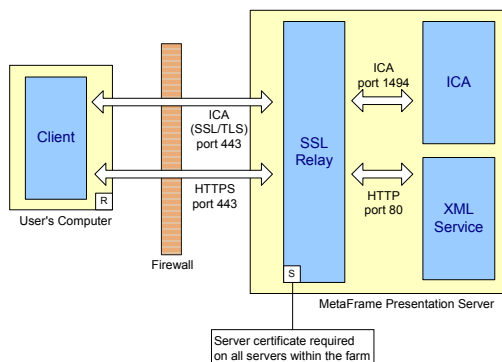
Client

R

User's Computer

ICA (SSL/TLS) port 443

HTTPS port 443

Firewall

SSL Relay

S

ICA port 1494

HTTP port 80

ICA

XML Service

MetaFrame Presentation Server

Server certificate required on all servers within the farm